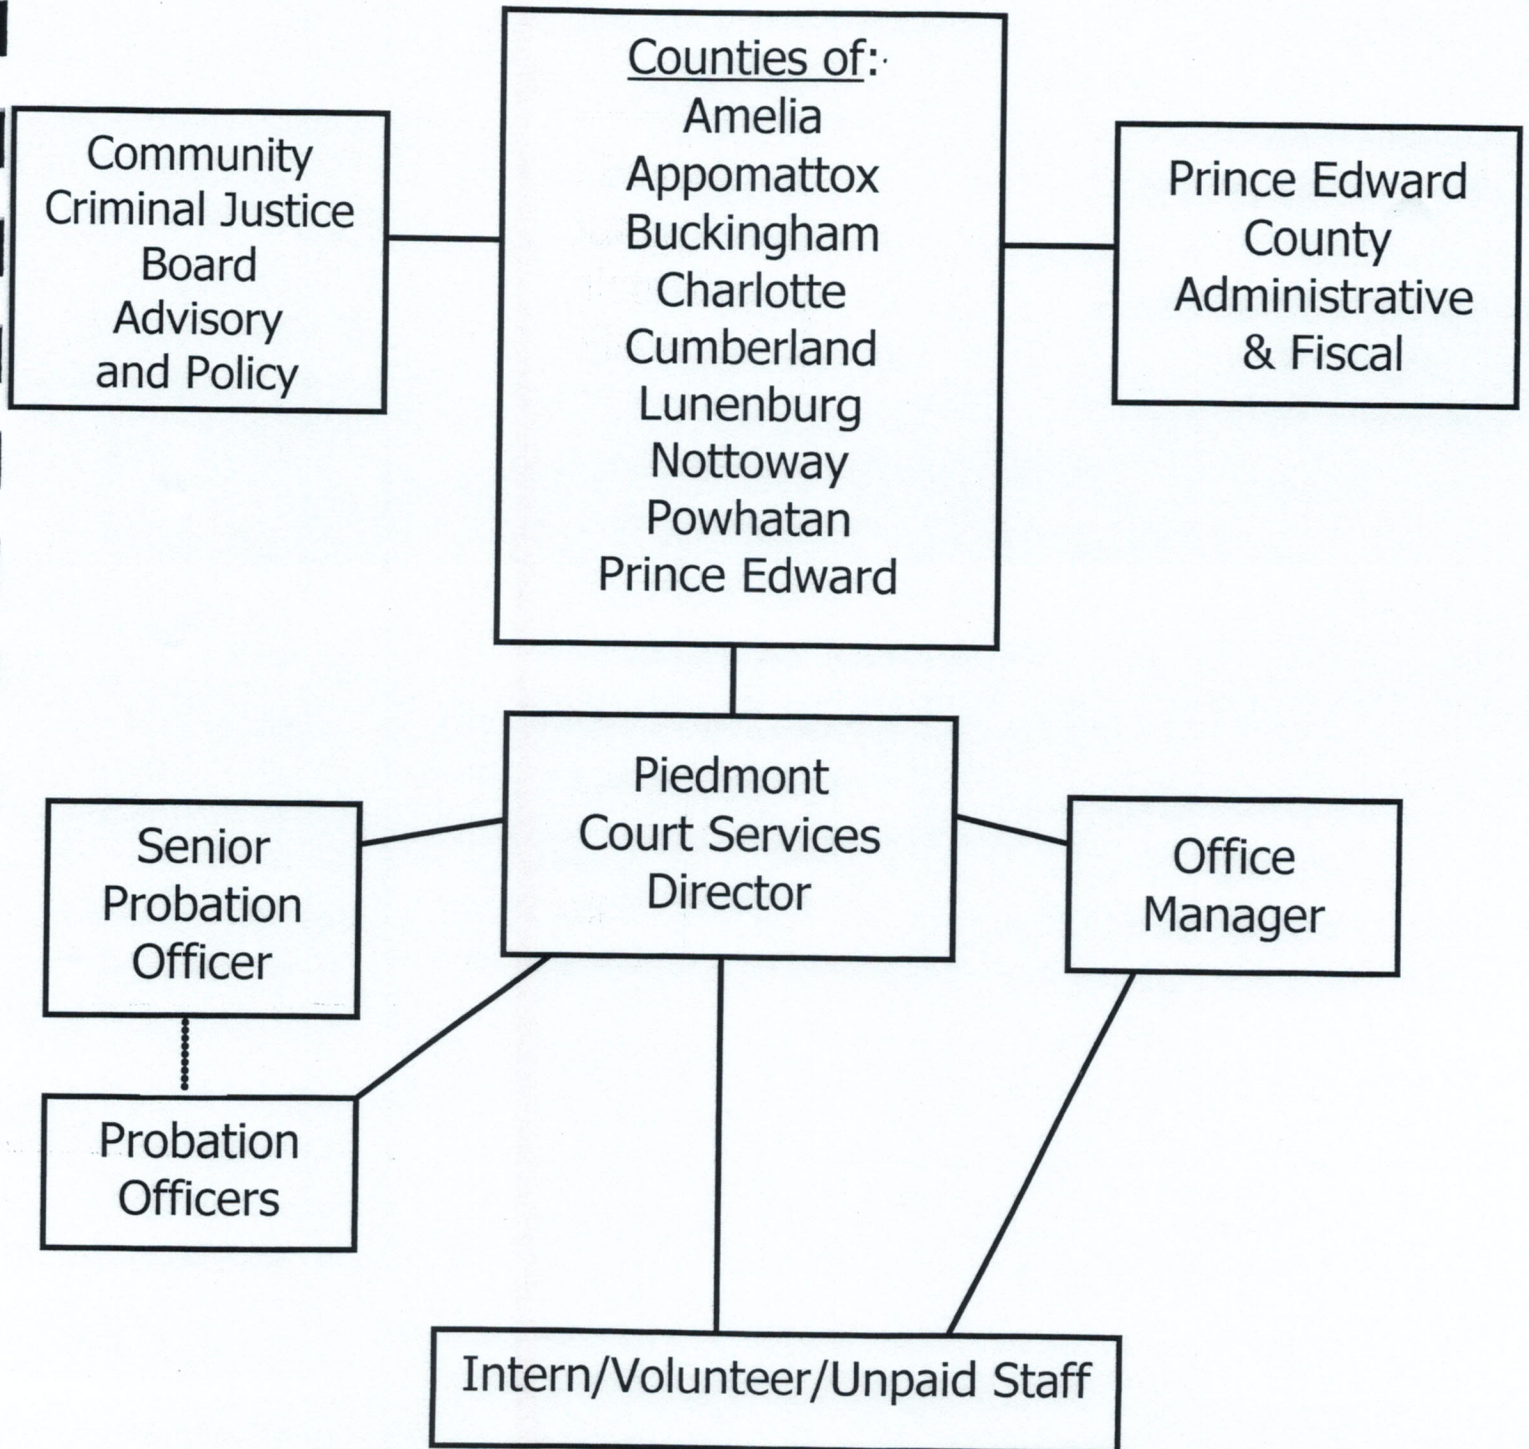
Community Criminal Justice Board Advisory and Policy

Counties of:
Amelia
Appomattox
Buckingham
Charlotte
Cumberland
Lunenburg
Nottoway
Powhatan
Prince Edward

Prince Edward County Administrative & Fiscal

Senior Probation Officer

Piedmont Court Services Director

Office Manager

Probation Officers

Intern/Volunteer/Unpaid Staff